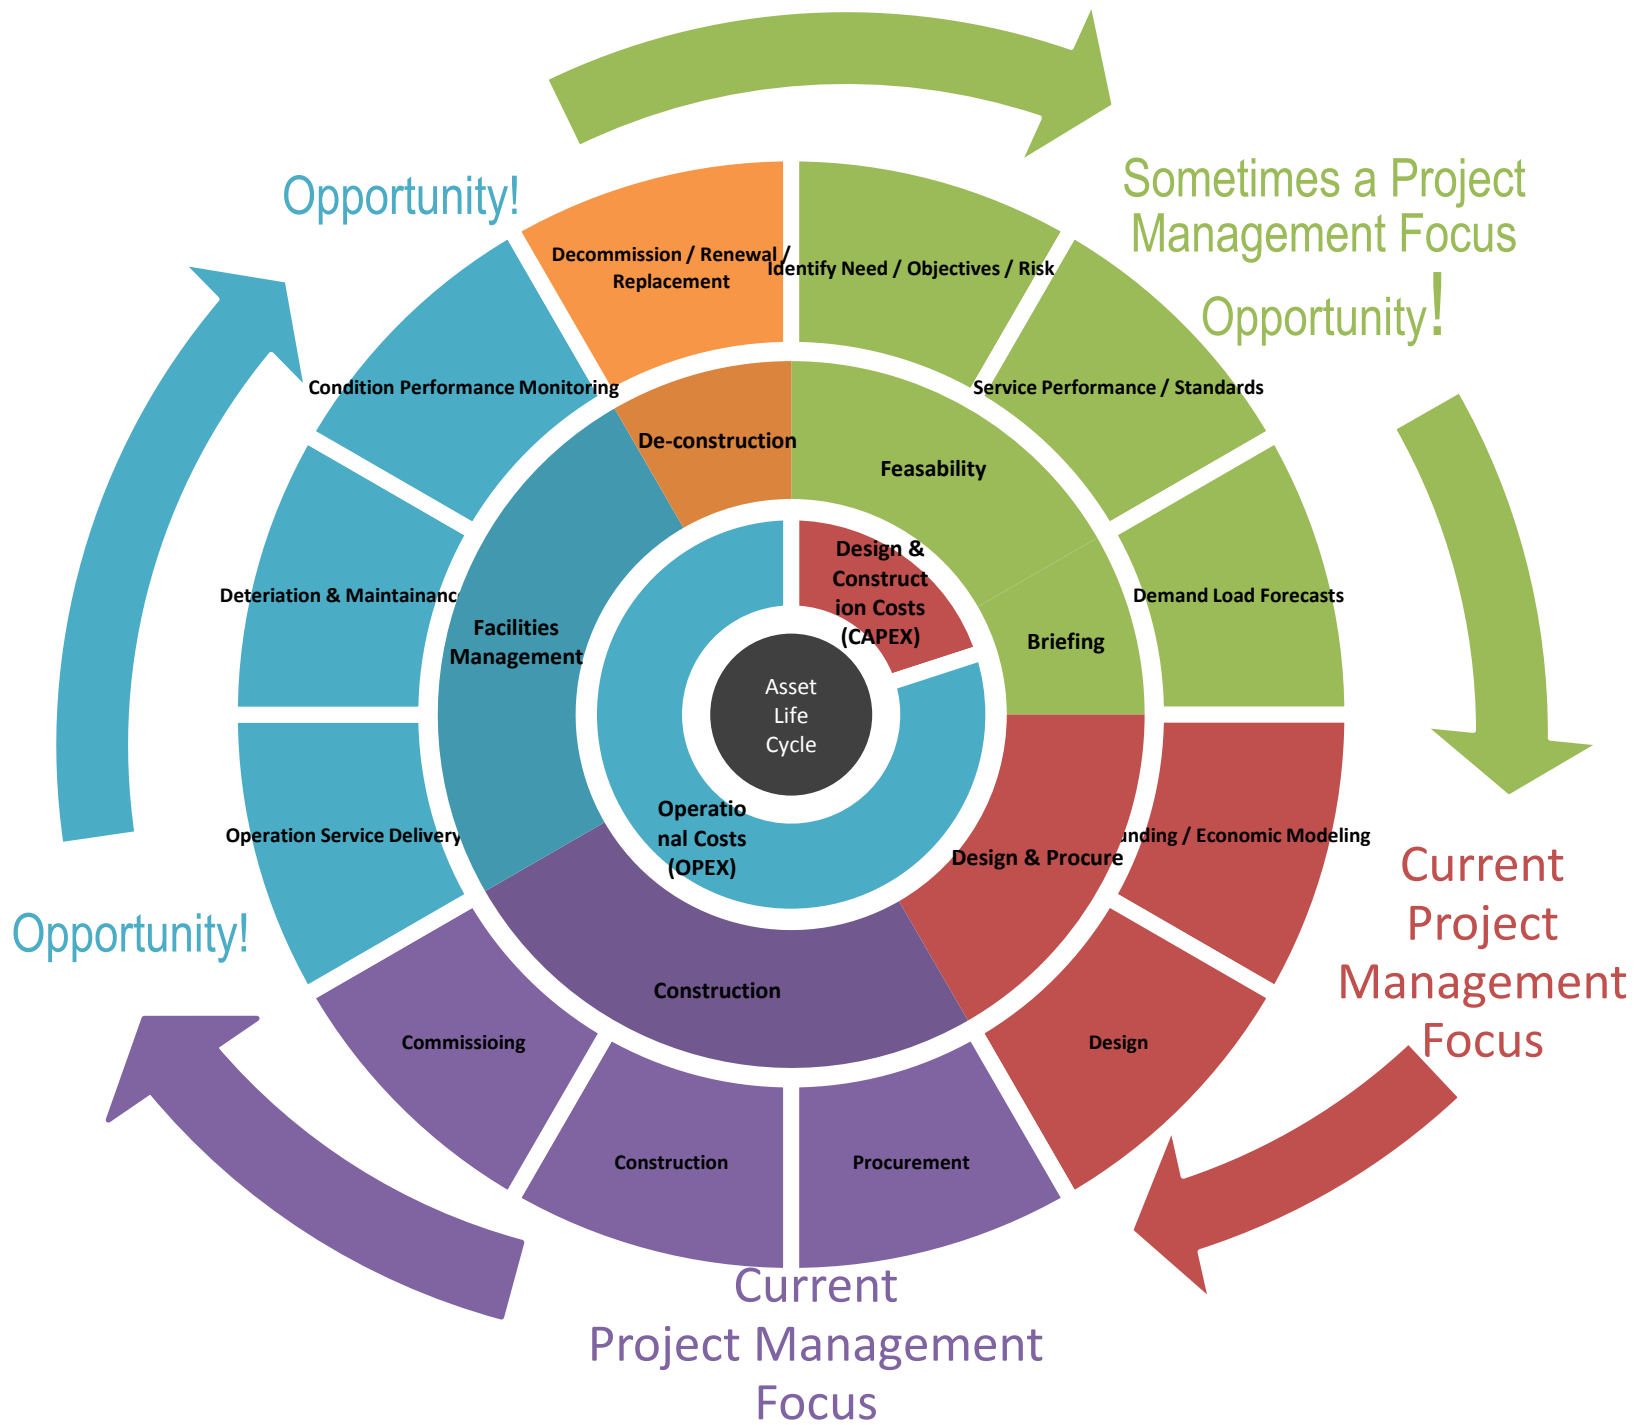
Opportunity!

Sometimes a Project Management Focus

Opportunity!

Decommission / Renewal / Replacement

Identify Need / Objectives / Risk

Condition Performance Monitoring

Service Performance / Standards

De-construction

Feasability

Deteriation & Maintainanc

Facilities Management

Design & Construction Costs (CAPEX)

Briefing

Demand Load Forecasts

Asset Life Cycle

Operational Costs (OPEX)

Operation Service Delivery

Design & Procure

unding / Economic Modeling

Current Project Management Focus

Opportunity!

Construction

Commissioing

Design

Construction

Procurement

Current Project Management Focus